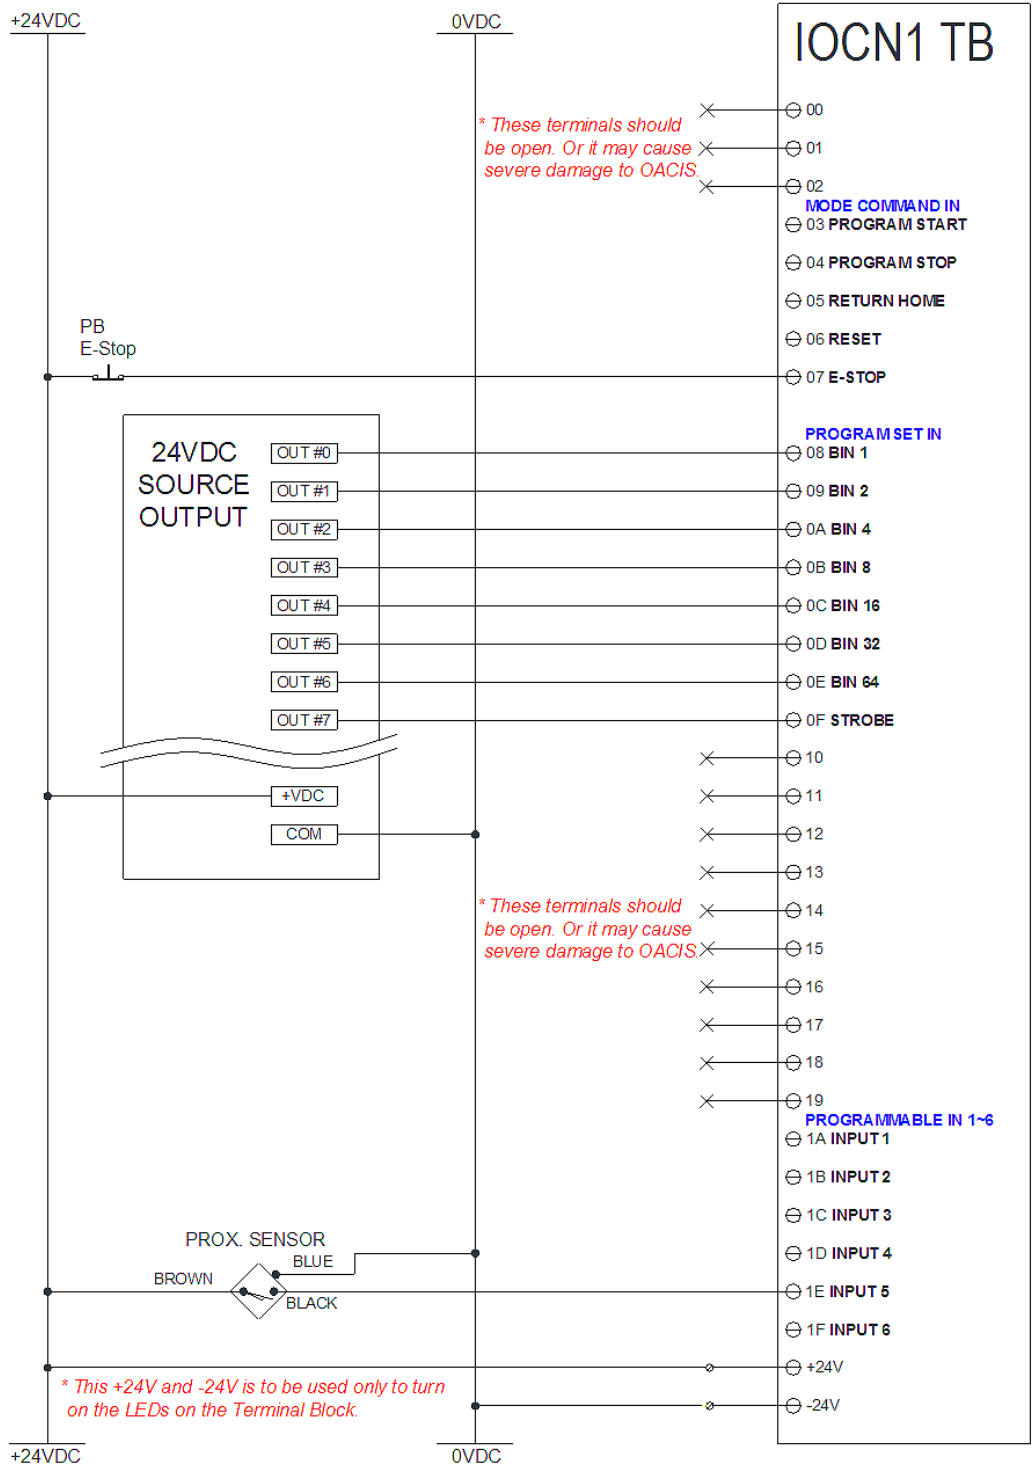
+24VDC

0VDC

IOCN1 TB

00

* These terminals should be open. Or it may cause severe damage to OACIS.

01

02

MODE COMMAND IN

03 PROGRAM START

04 PROGRAM STOP

05 RETURN HOME

06 RESET

PB
E-Stop

07 E-STOP

24VDC
SOURCE
OUTPUT

OUT #0
OUT #1
OUT #2
OUT #3
OUT #4
OUT #5
OUT #6
OUT #7

PROGRAM SET IN

08 BIN 1

09 BIN 2

0A BIN 4

0B BIN 8

0C BIN 16

0D BIN 32

0E BIN 64

0F STROBE

10

+VDC

11

COM

12

13

* These terminals should be open. Or it may cause severe damage to OACIS.

14

15

16

17

18

19

PROGRAMMABLE IN 1~6

1A INPUT 1

1B INPUT 2

1C INPUT 3

PROX. SENSOR

BLUE

1D INPUT 4

BROWN

BLACK

1E INPUT 5

1F INPUT 6

+24V

* This +24V and -24V is to be used only to turn on the LEDs on the Terminal Block.

-24V

+24VDC

0VDC